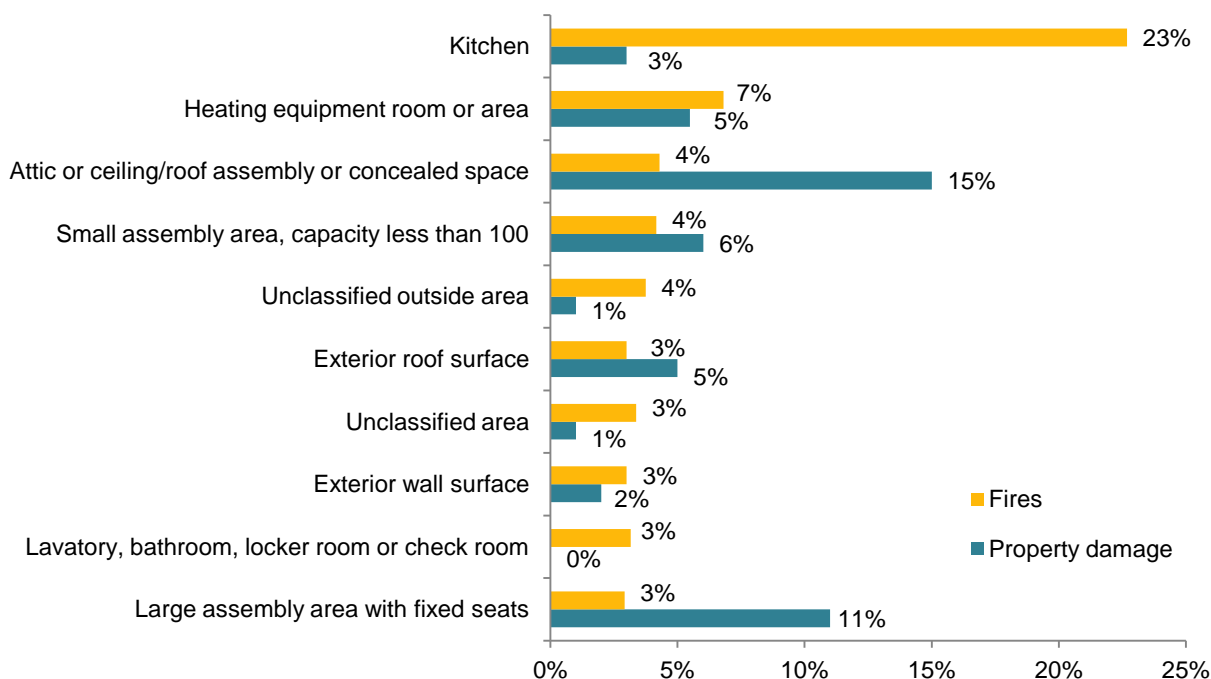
Kitchen 23% 3%

Heating equipment room or area 7% 5%

Attic or ceiling/roof assembly or concealed space 4% 15%

Small assembly area, capacity less than 100 4% 6%

Unclassified outside area 4% 1%

Exterior roof surface 3% 5%

Unclassified area 3% 1%

Exterior wall surface 3% 2%

Lavatory, bathroom, locker room or check room 3% 0%

Large assembly area with fixed seats 3% 11%

Fires
Property damage

0% 5% 10% 15% 20% 25%